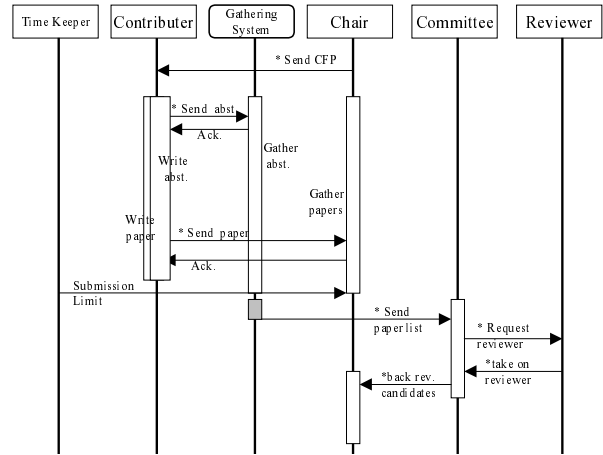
Time Keeper

Contributer

Gathering System

Chair

Committee

Reviewer

* Send CFP

* Send abst

Ack.

Write abst.

Gather abst.

Gather papers

Write paper

* Send paper

Ack.

Submission Limit

* Send paper list

* Request reviewer

*take on reviewer

*back rev. candidates